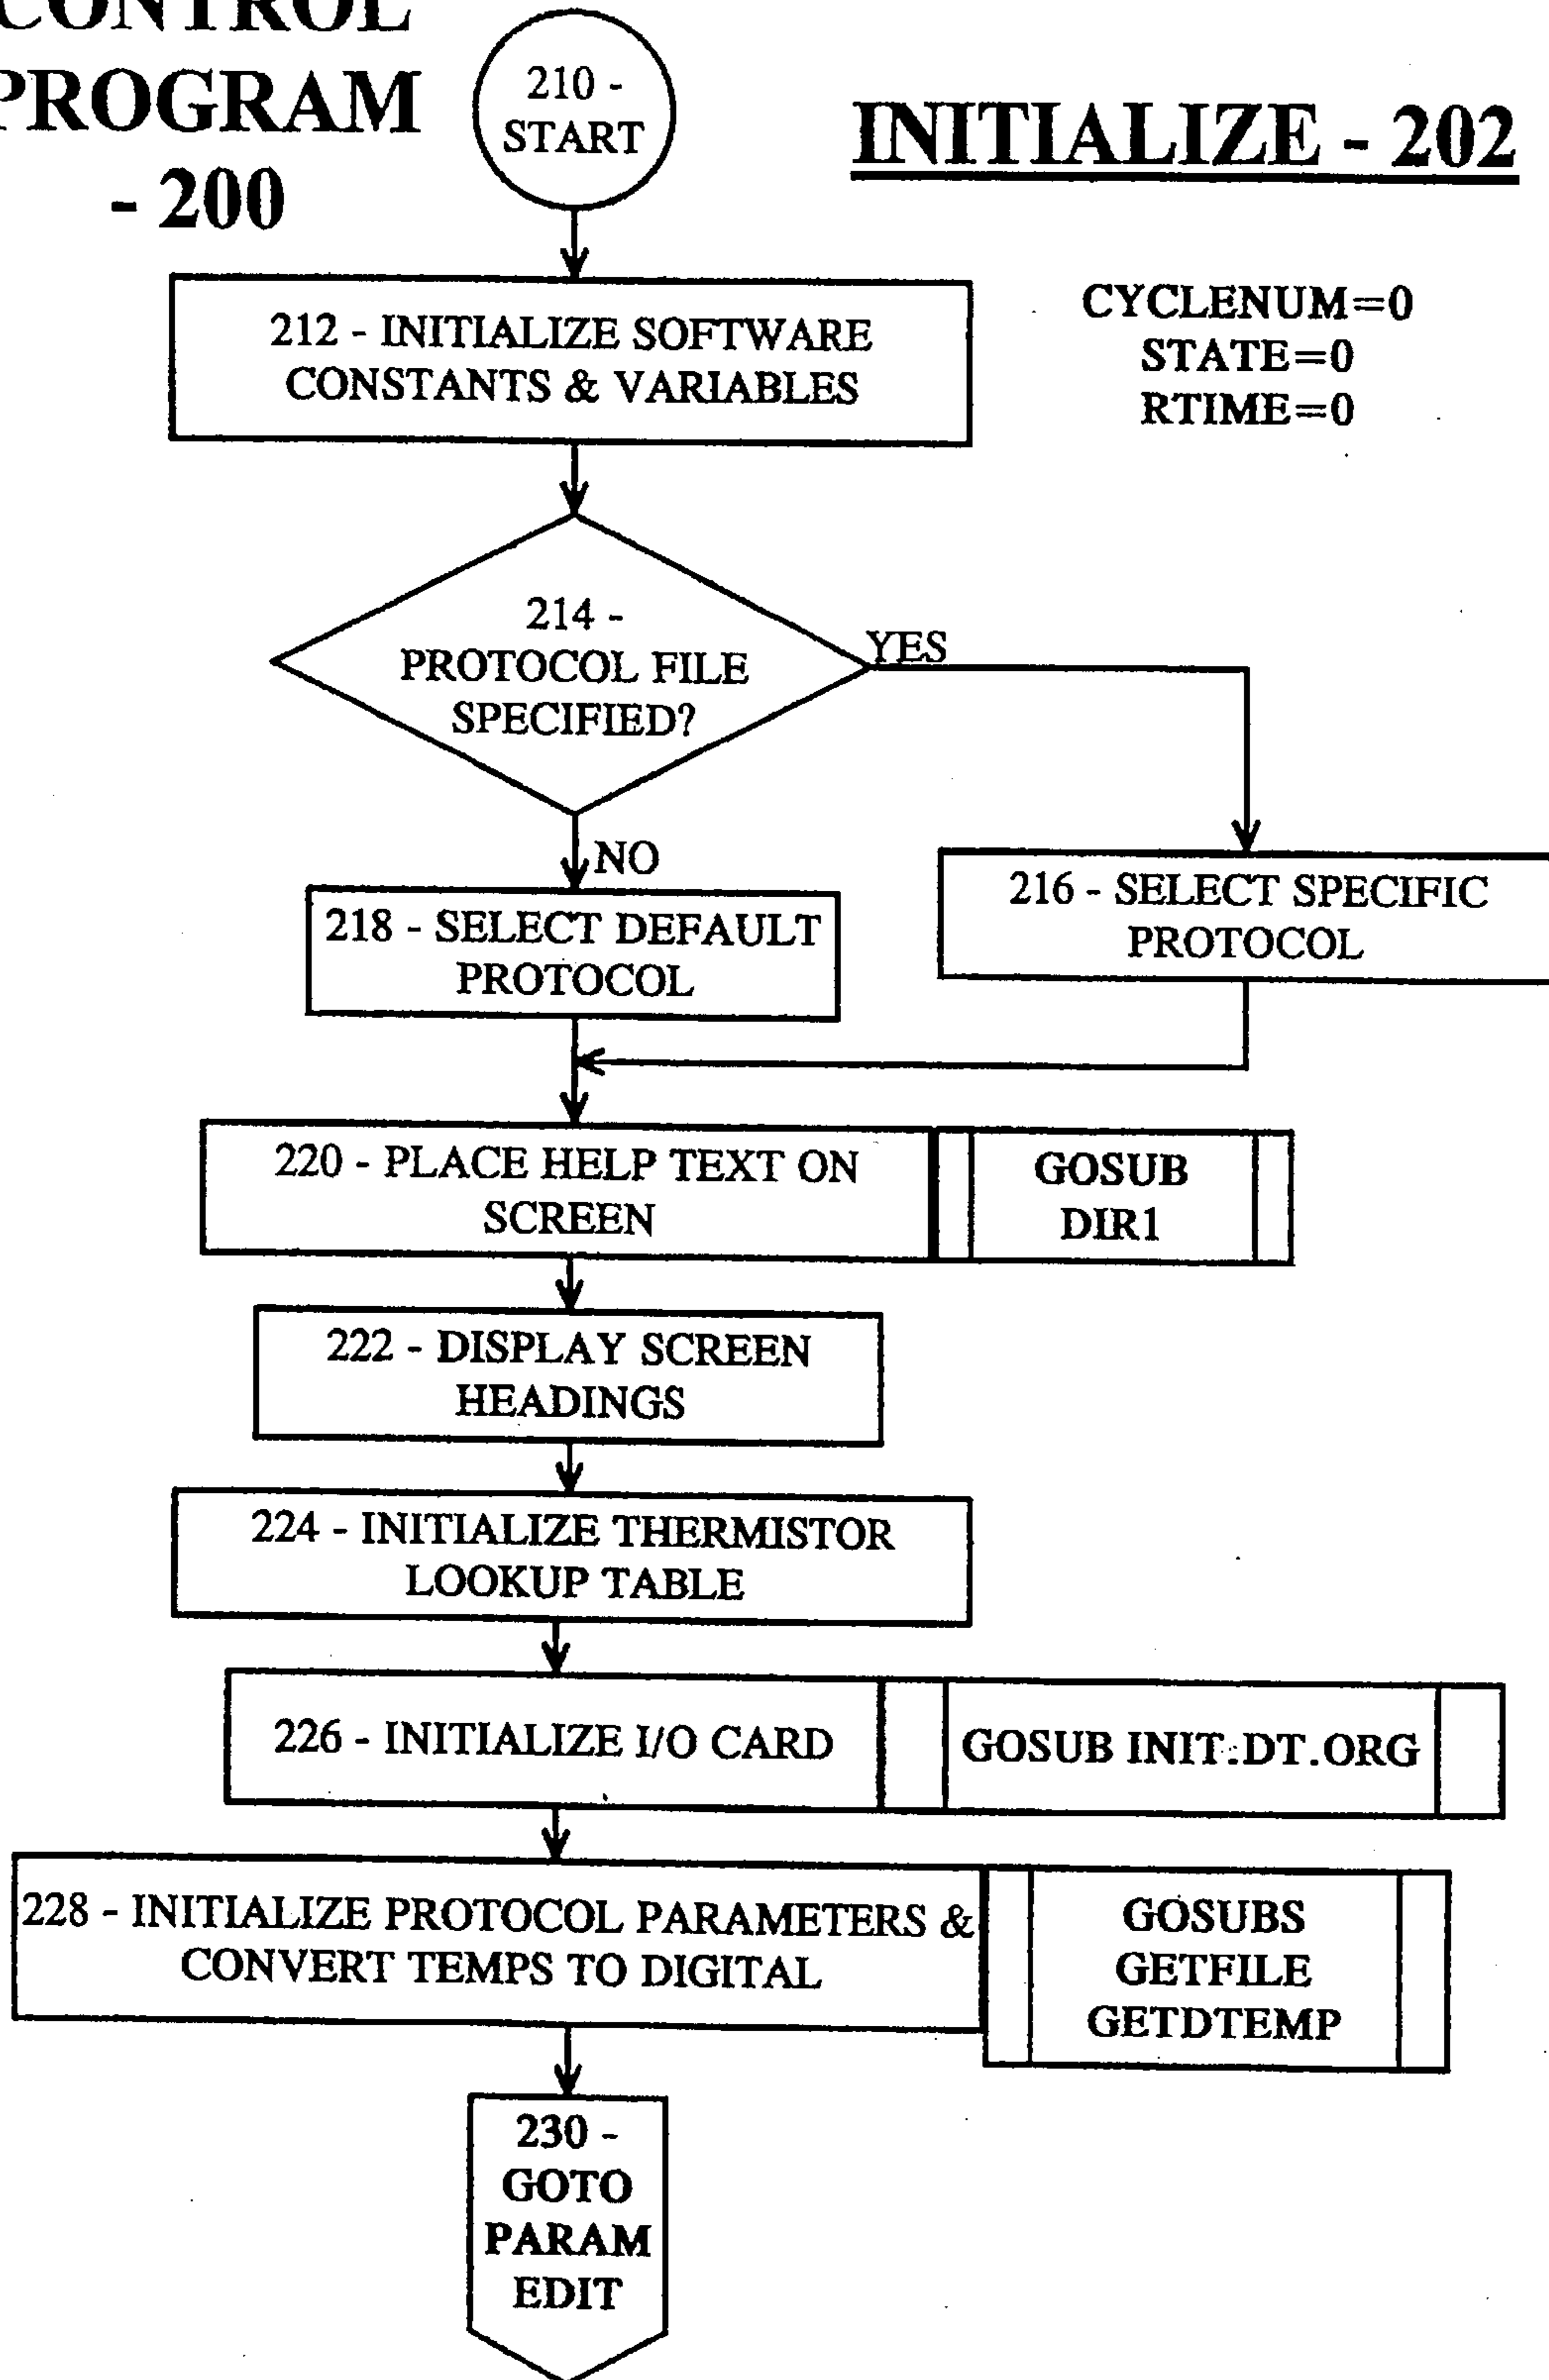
CONTROL PROGRAM - 200

210 - START

INITIALIZE - 202

212 - INITIALIZE SOFTWARE CONSTANTS & VARIABLES

CYCLENUM=0
STATE=0
RTIME=0

214 - PROTOCOL FILE SPECIFIED?

YES

NO

218 - SELECT DEFAULT PROTOCOL

216 - SELECT SPECIFIC PROTOCOL

220 - PLACE HELP TEXT ON SCREEN

GOSUB DIR1

222 - DISPLAY SCREEN HEADINGS

224 - INITIALIZE THERMISTOR LOOKUP TABLE

226 - INITIALIZE I/O CARD

GOSUB INIT:DT.ORG

228 - INITIALIZE PROTOCOL PARAMETERS & CONVERT TEMPS TO DIGITAL

GOSUBS GETFILE GETDTEMP

230 - GOTO PARAM EDIT